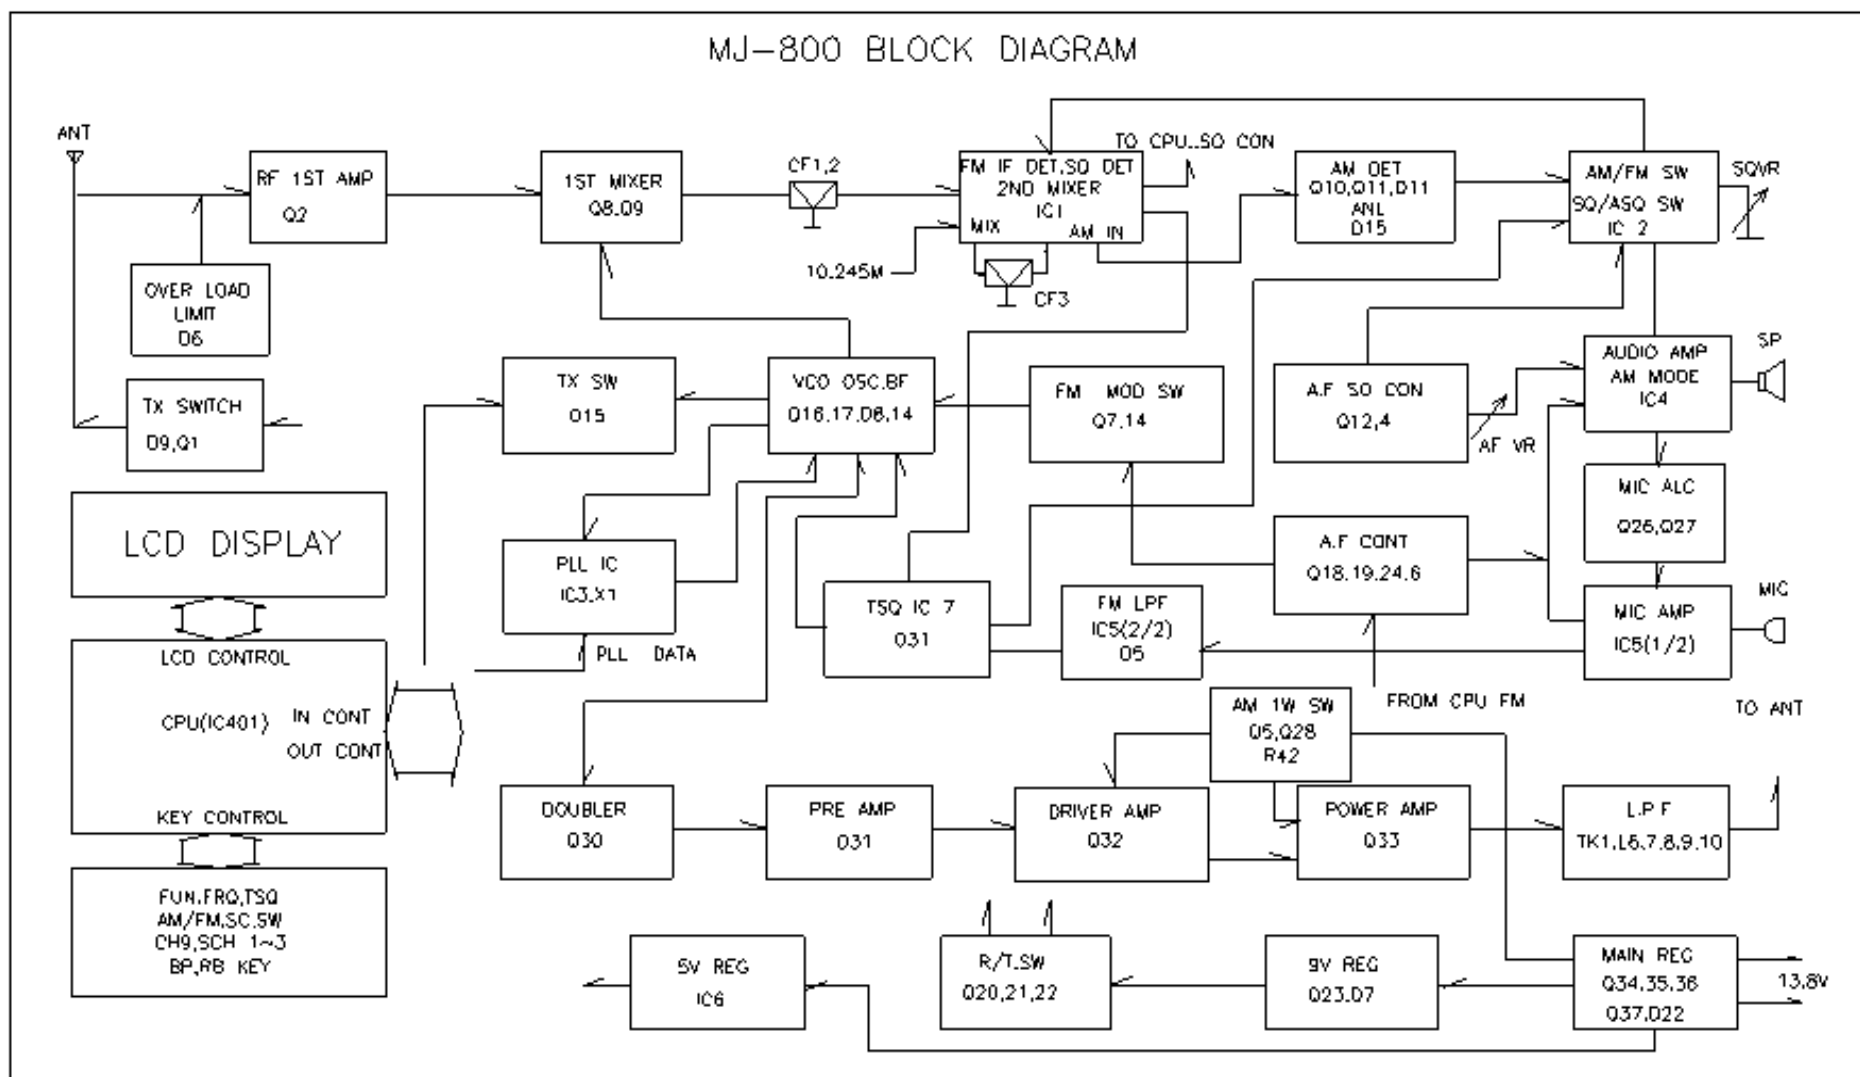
MJ-800 BLOCK DIAGRAM

ANT

RF 1ST AMP
Q2

OVER LOAD
LIMIT
D6

TX SWITCH
D9,Q1

1ST MIXER
Q8,09

CF1,2

FM IF DET,SQ DET
2ND MIXER
IC1
MIX AM IN

TO CPU..SQ CON

10.245M

CF3

AM DET
Q10,Q11,D11
ANL
D15

AM/FM SW
SQ/ASQ SW
IC 2

SQVR

TX SW
Q15

VCO OSC,BF
Q16,17,D8,14

FM MOD SW
Q7,14

A.F SQ CON
Q12,4

AF VR

AUDIO AMP
AM MODE
IC4

SP

MIC ALC
Q26,Q27

LCD DISPLAY

PLL IC
IC3,X1

PLL DATA

TSQ IC 7
Q31

FM LPF
IC5(2/2)
D5

A.F CONT
Q18,19,24,6

MIC AMP
IC5(1/2)

MIC

LCD CONTROL
CPU(IC401)
IN CONT
OUT CONT
KEY CONTROL

FROM CPU FM

AM 1W SW
D5,Q28
R42

TO ANT

DOUBLER
Q30

PRE AMP
Q31

DRIVER AMP
Q32

POWER AMP
Q33

L.P.F
TK1,L6,7,8,9,10

FUN,FRQ,TSQ
AM/FM,SC,SW
CH9,SCH 1~3
BP,RB KEY

5V REG
IC6

R/T.SW
Q20,21,22

9V REG
Q23,D7

MAIN REG
Q34,35,36
Q37,D22

13.8V